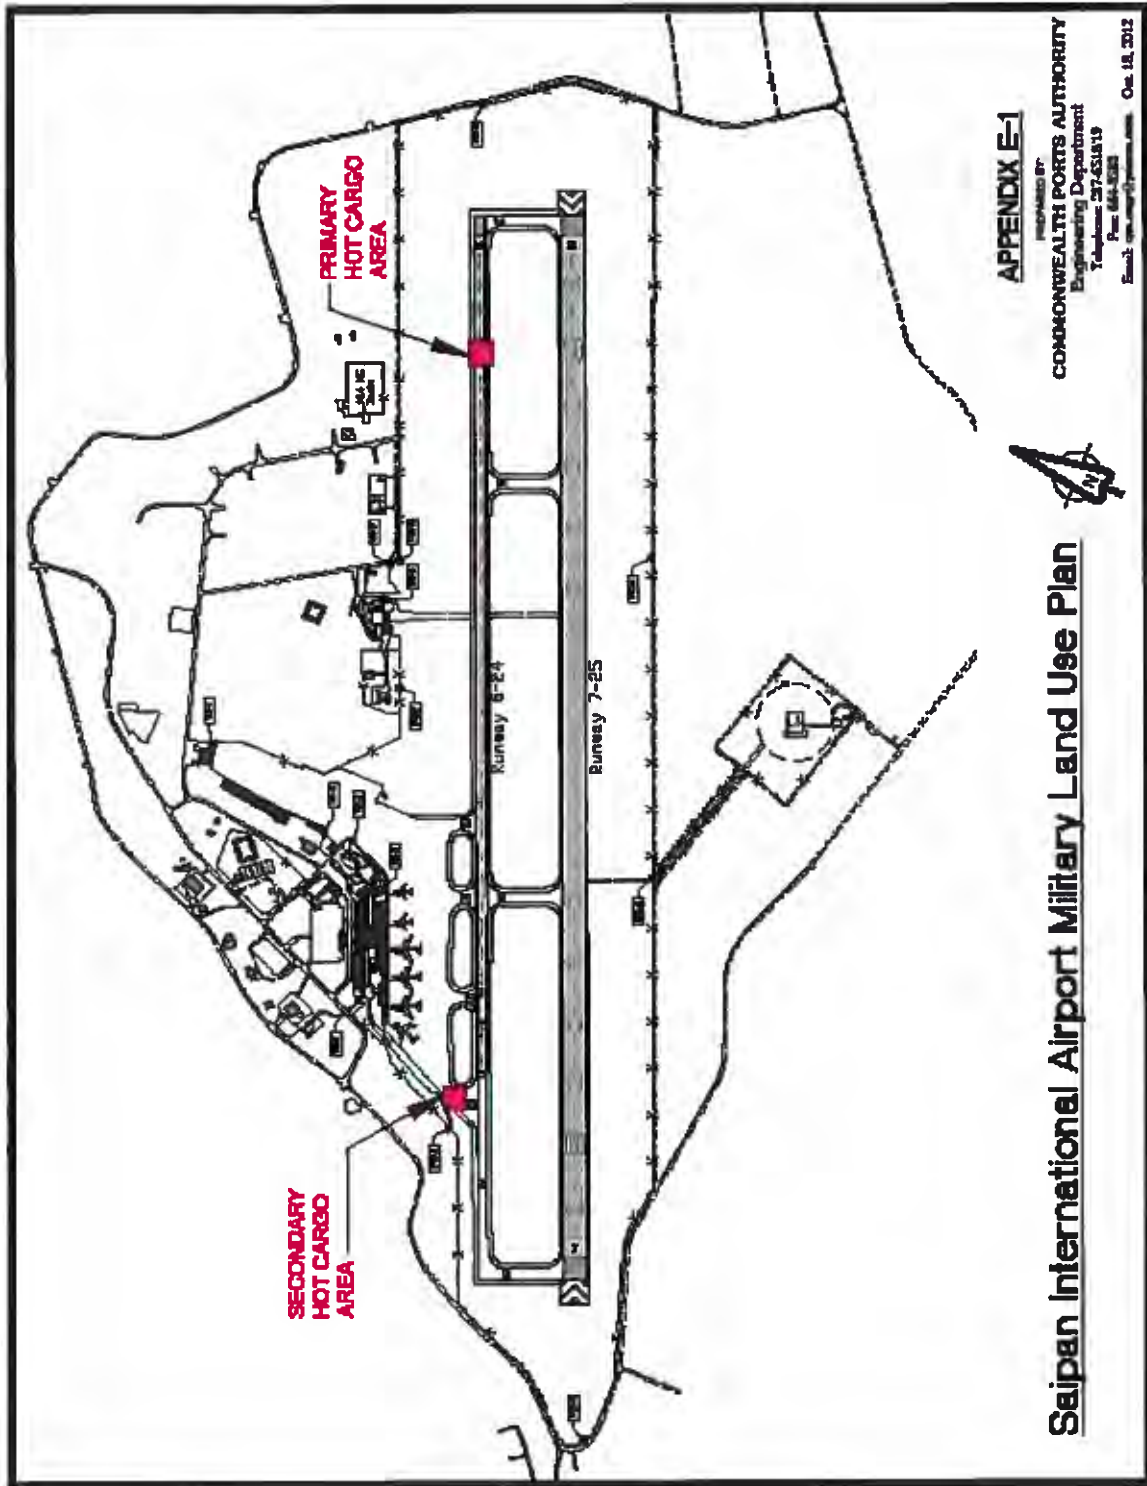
PRIMARY HOT CARGO AREA

SECONDARY HOT CARGO AREA

Runway 6-24

Runway 7-25

Saipan International Airport Military Land Use Plan

APPENDIX E-1

PREPARED BY
COMMONWEALTH PORTS AUTHORITY
Engineering Department
Telephone: 237-6500/19
Fax: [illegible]
Email: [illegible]

Oct. 18, 2012